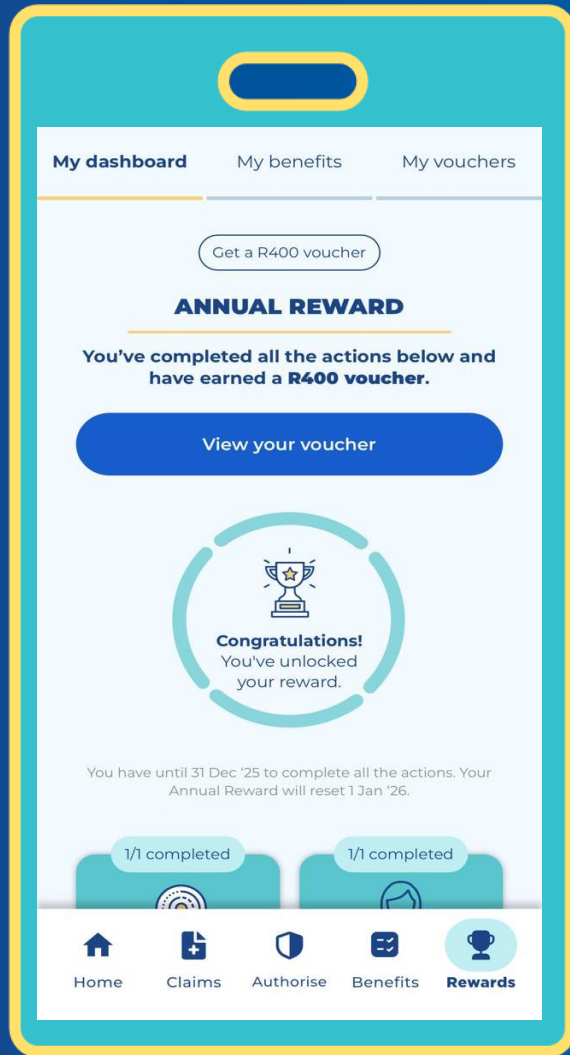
My dashboard My benefits My vouchers

Get a R400 voucher

ANNUAL REWARD

You've completed all the actions below and have earned a **R400 voucher**.

View your voucher

Congratulations!
You've unlocked your reward.

You have until 31 Dec '25 to complete all the actions. Your Annual Reward will reset 1 Jan '26.

1/1 completed

1/1 completed

Home Claims Authorise Benefits Rewards